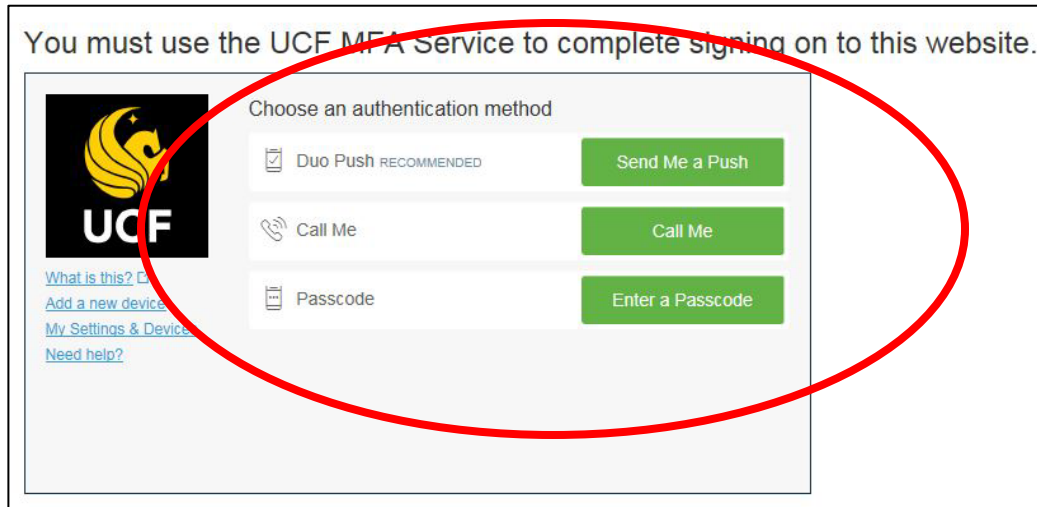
You must use the UCF MFA Service to complete signing on to this website.

UCF

What is this?
Add a new device
My Settings & Devices
Need help?

Choose an authentication method

Duo Push RECOMMENDED
Send Me a Push

Call Me
Call Me

Passcode
Enter a Passcode